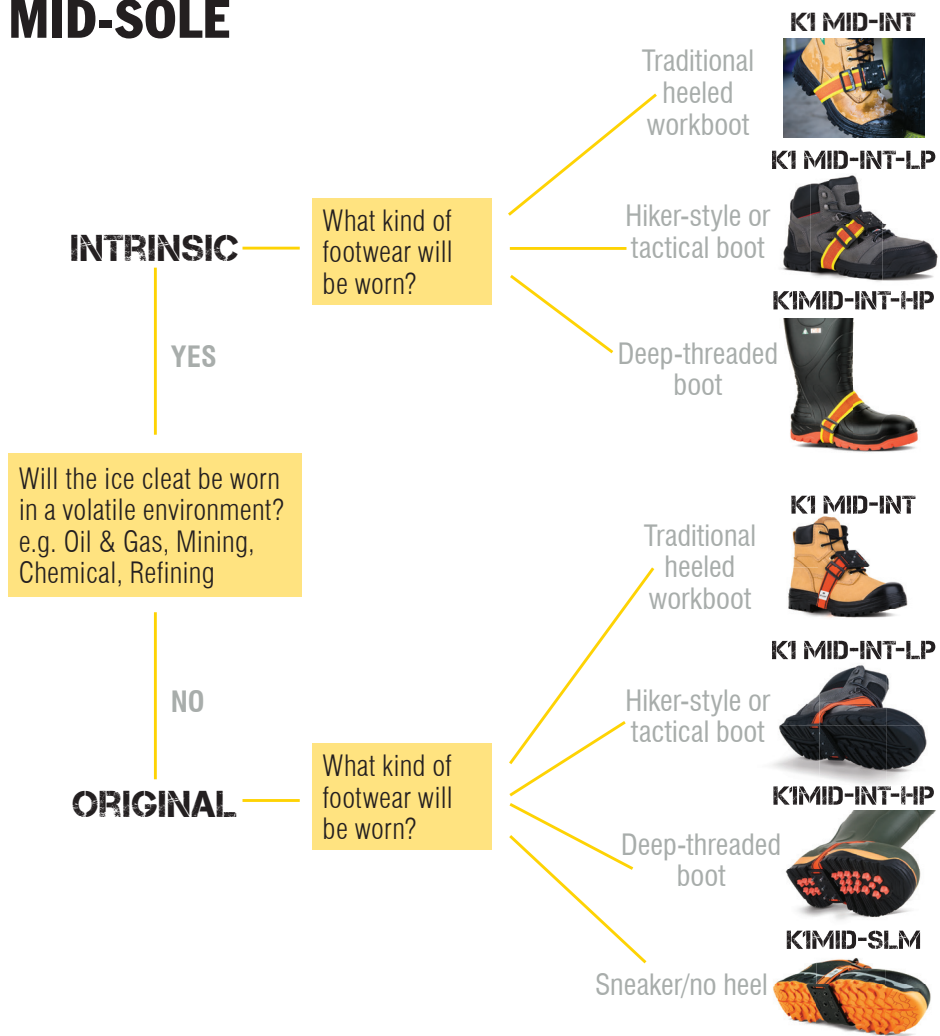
MID-SOLE

Will the ice cleat be worn in a volatile environment? e.g. Oil & Gas, Mining, Chemical, Refining

YES

INTRINSIC

What kind of footwear will be worn?

Traditional heeled workboot

K1 MID-INT

Hiker-style or tactical boot

K1 MID-INT-LP

Deep-threaded boot

K1MID-INT-HP

NO

ORIGINAL

What kind of footwear will be worn?

Traditional heeled workboot

K1 MID-INT

Hiker-style or tactical boot

K1 MID-INT-LP

Deep-threaded boot

K1MID-INT-HP

Sneaker/no heel

K1MID-SLM